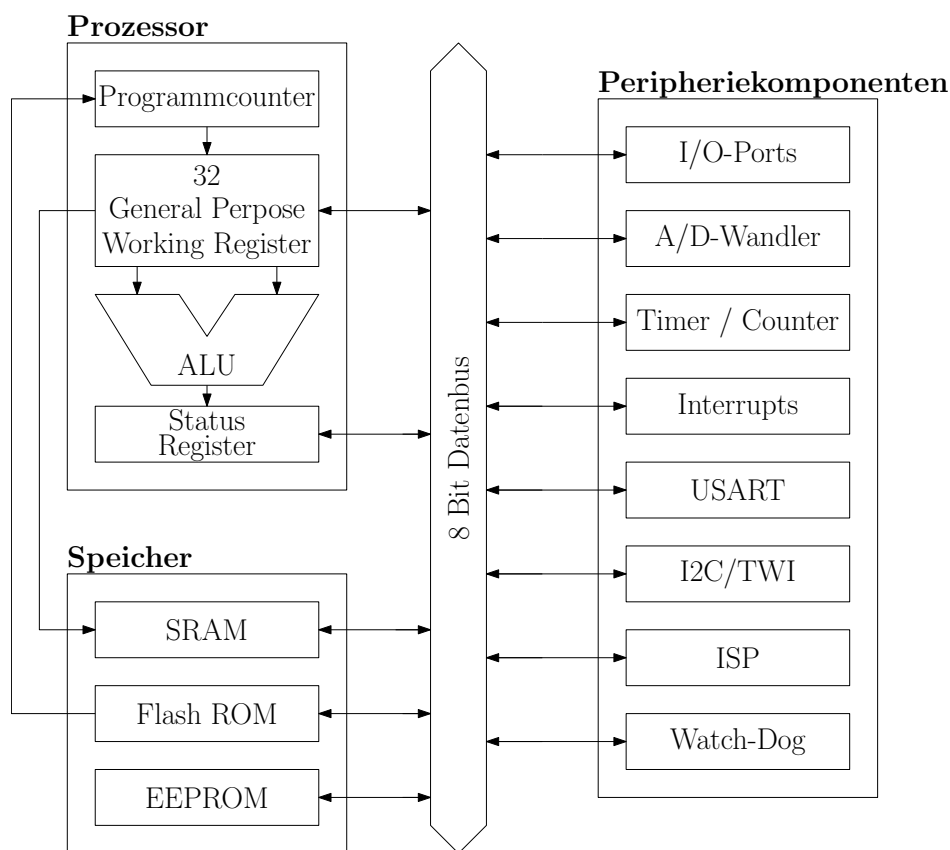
Prozessor

Programmcounter

32
General Perpose
Working Register

ALU

Status
Register

Speicher

SRAM

Flash ROM

EEPROM

8 Bit Datenbus

Peripheriekomponenten

I/O-Ports

A/D-Wandler

Timer / Counter

Interrupts

USART

I2C/TWI

ISP

Watch-Dog